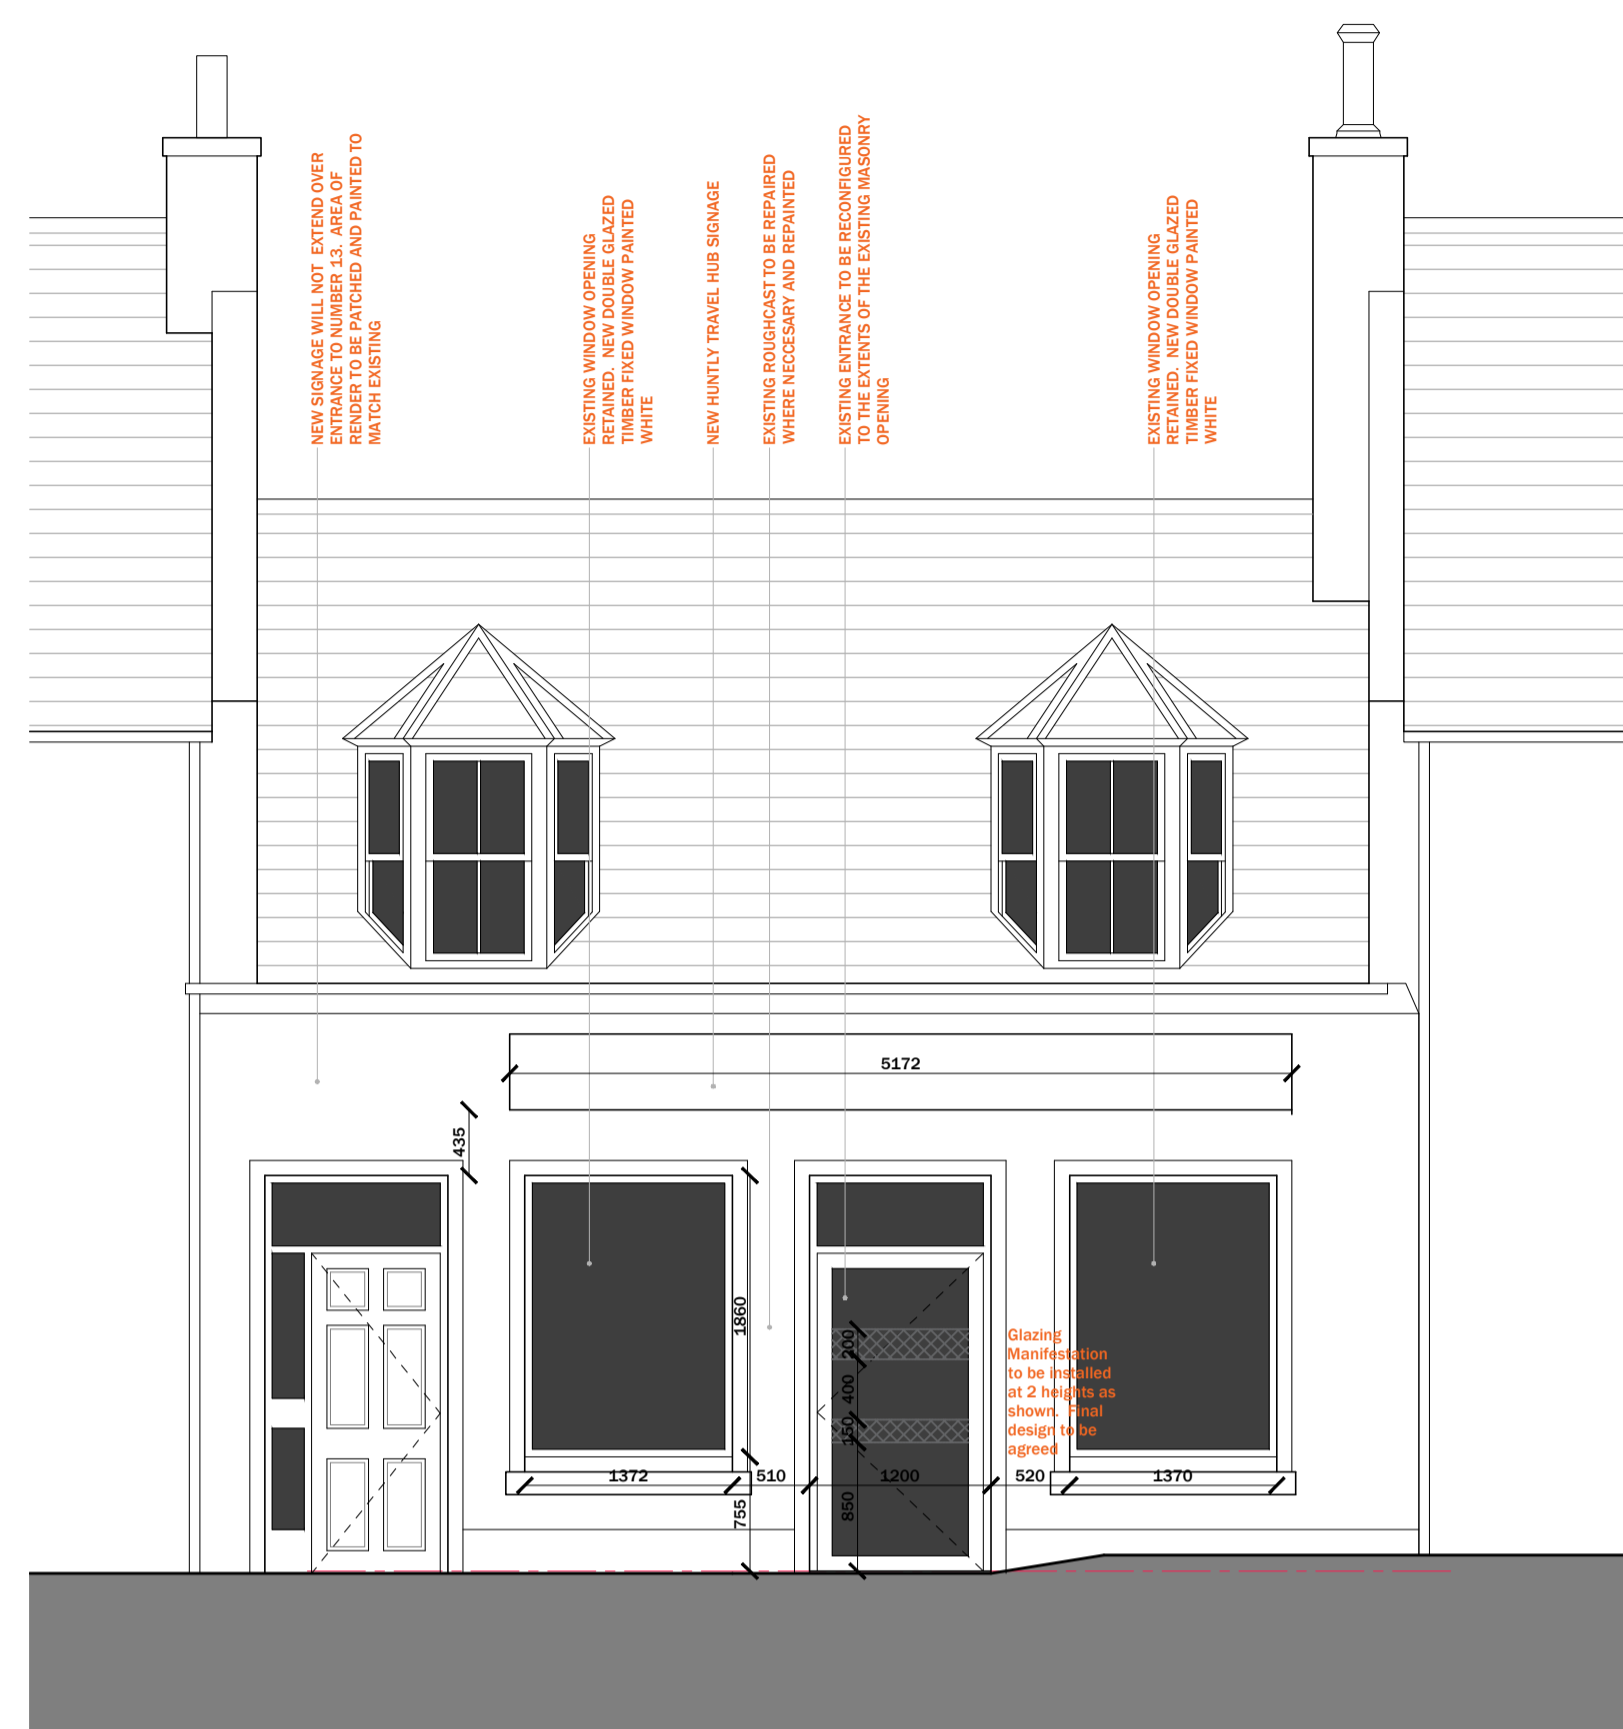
NEW SIGNAGE WILL NOT EXTEND OVER ENTRANCE TO NUMBER 13. AREA OF RENDER TO BE PATCHED AND PAINTED TO MATCH EXISTING

EXISTING WINDOW OPENING RETAINED. NEW DOUBLE GLAZED TIMBER FIXED WINDOW PAINTED WHITE

NEW HUNTLY TRAVEL HUB SIGNAGE

EXISTING ROUGHCAST TO BE REPAIRED WHERE NECCESARY AND REPAINTED

EXISTING ENTRANCE TO BE RECONFIGURED TO THE EXTENTS OF THE EXISTING MASONRY OPENING

EXISTING WINDOW OPENING RETAINED. NEW DOUBLE GLAZED TIMBER FIXED WINDOW PAINTED WHITE

5172

435

1860

200

400

150

1372

510

1200

520

1370

755

850

Glazing Manifestation to be installed at 2 heights as shown. Final design to be agreed